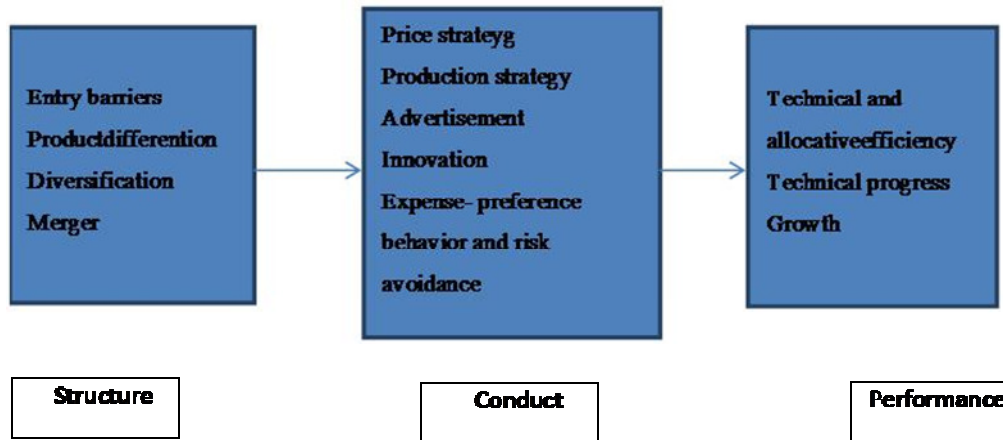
Entry barriers
Productdifferention
Diversification
Merger

Price strateyg
Production strategy
Advertisement
Innovation
Expense- preference behavior and risk avoidance

Technical and allocativeefficiency
Technical progress
Growth

Structure

Conduct

Performance